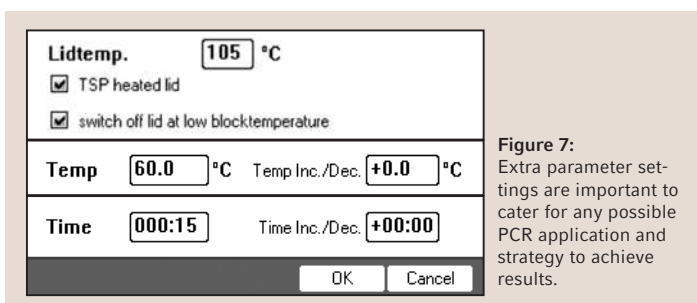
Lidtemp. 105 °C

☑ TSP heated lid

☑ switch off lid at low blocktemperature

Temp 60.0 °C Temp Inc./Dec. +0.0 °C

Time 000:15 Time Inc./Dec. +00:00

OK Cancel

Figure 7:
Extra parameter settings are important to cater for any possible PCR application and strategy to achieve results.